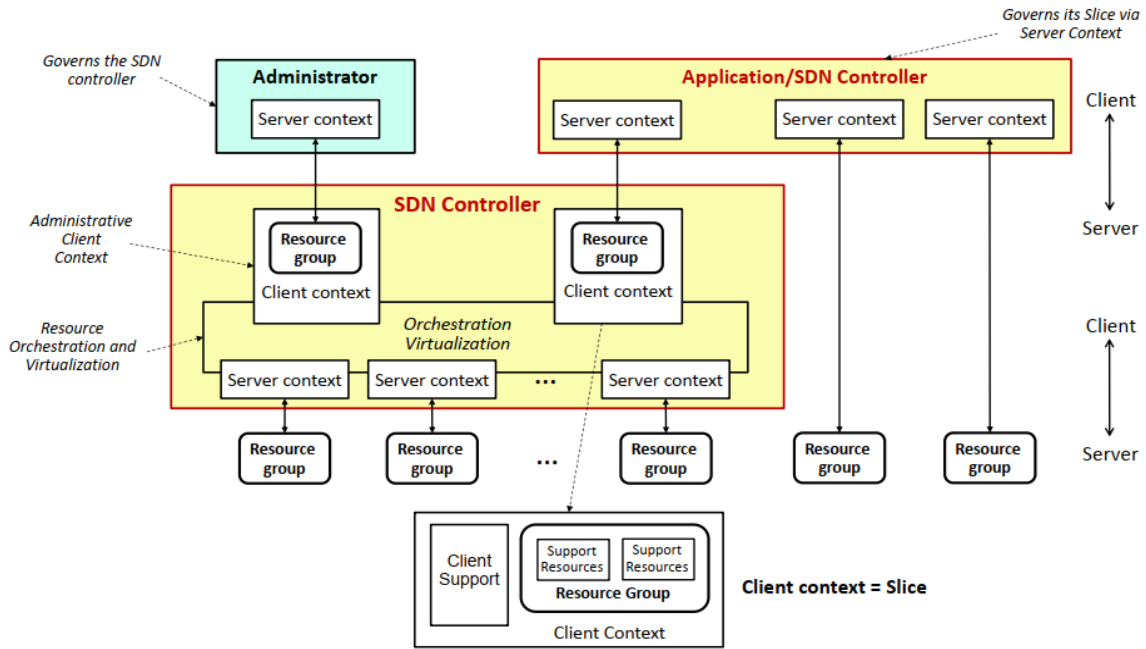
Governs its Slice via Server Context

Governs the SDN controller

Administrator

Server context

Application/SDN Controller

Server context

Server context

Server context

Client

Server

SDN Controller

Administrative Client Context

Resource group

Client context

Resource group

Client context

Resource Orchestration and Virtualization

Orchestration Virtualization

Client

Server context

Server context

...

Server context

Server

Resource group

Resource group

...

Resource group

Resource group

Resource group

Client Support

Support Resources

Support Resources

Resource Group

Client Context

Client context = Slice